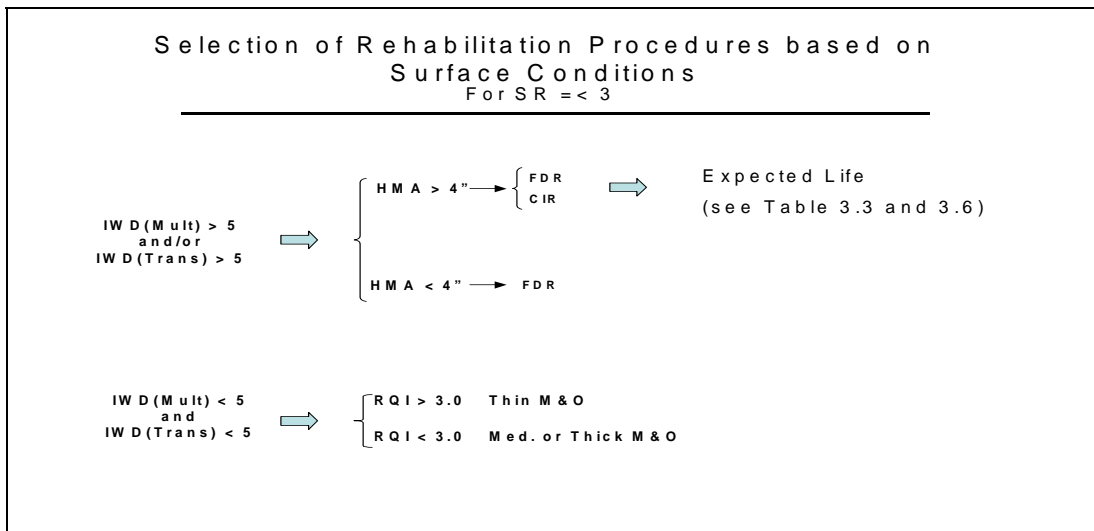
Selection of Rehabilitation Procedures based on Surface Conditions
For SR =< 3

IWD(Mult) > 5
and/or
IWD(Trans) > 5

HMA > 4" FDR
CIR

Expected Life
(see Table 3.3 and 3.6)

HMA < 4" FDR

IWD(Mult) < 5
and
IWD(Trans) < 5

RQI > 3.0 Thin M&O

RQI < 3.0 Med. or Thick M&O